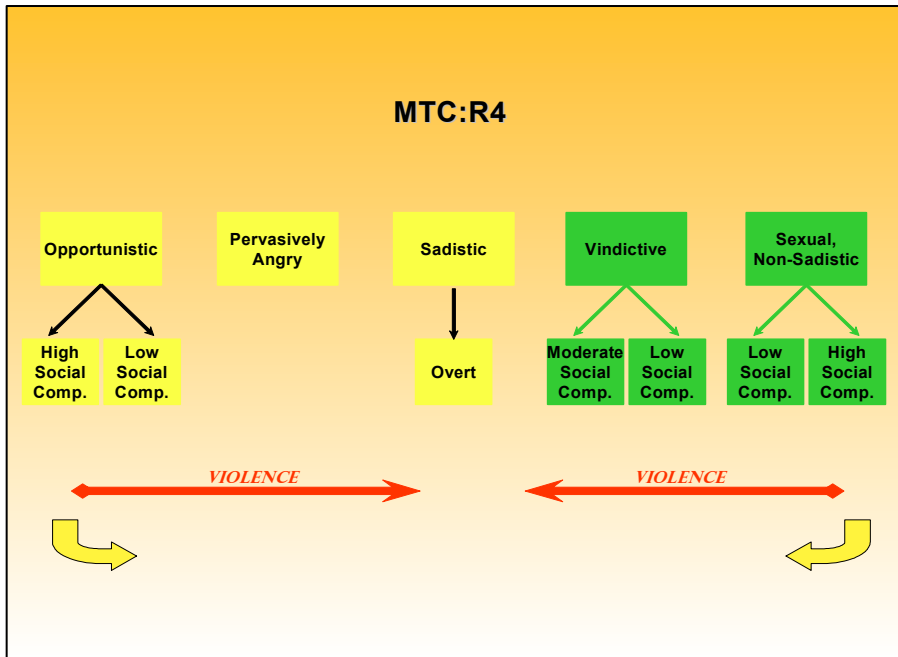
MTC:R4

Opportunistic

Pervasively Angry

Sadistic

Vindictive

Sexual, Non-Sadistic

High Social Comp.

Low Social Comp.

Overt

Moderate Social Comp.

Low Social Comp.

Low Social Comp.

High Social Comp.

VIOLENCE

VIOLENCE